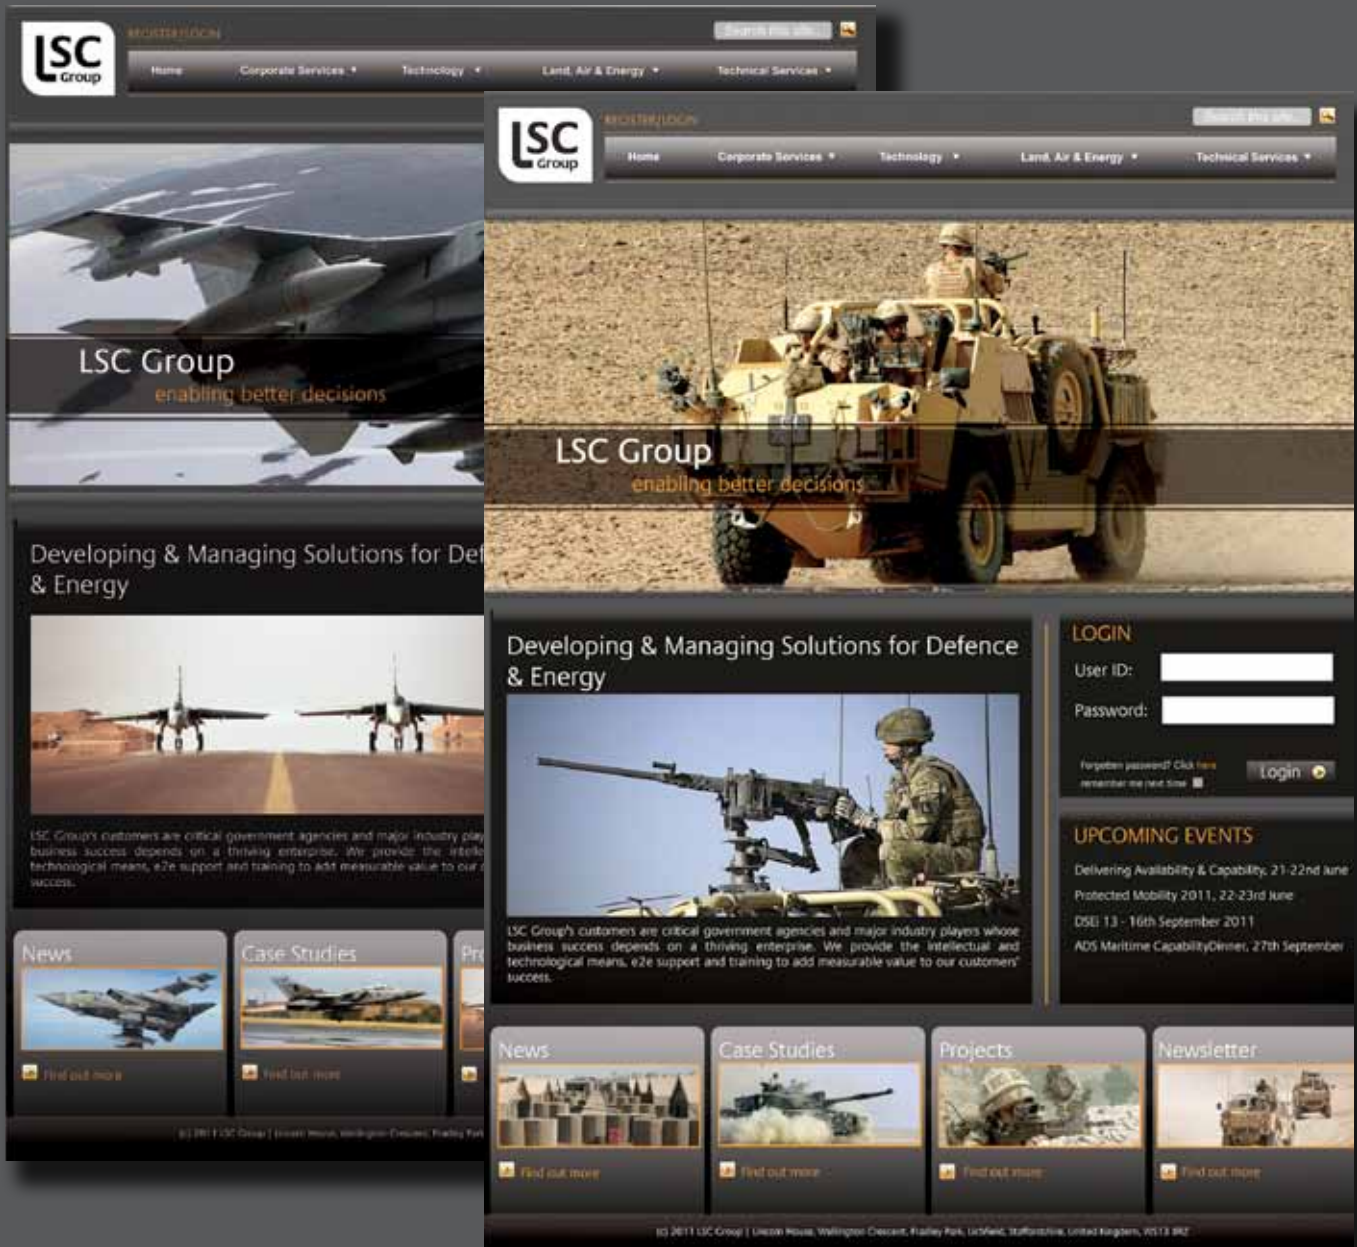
LSC Group

REGISTER/LOGIN

Search this site...

Home Corporate Services ▾ Technology ▾ Land, Air & Energy ▾ Technical Services ▾

LSC Group
enabling better decisions

Developing & Managing Solutions for Def
& Energy

LSC Group's customers are critical government agencies and major industry play business success depends on a thriving enterprise. We provide the intelle technological means, e2e support and training to add measurable value to our c success.

News
Find out more

Case Studies
Find out more

Pr

(c) 2011 LSC Group | Lincoln House, Wellington Crescent, Fradley Park

LSC Group

REGISTER/LOGIN

Search this site...

Home Corporate Services ▾ Technology ▾ Land, Air & Energy ▾ Technical Services ▾

LSC Group
enabling better decisions

Developing & Managing Solutions for Defence & Energy

LSC Group's customers are critical government agencies and major industry players whose business success depends on a thriving enterprise. We provide the intellectual and technological means, e2e support and training to add measurable value to our customers' success.

LOGIN
User ID:
Password:
Forgotten password? Click here
remember me next time
Login

UPCOMING EVENTS
Delivering Availability & Capability, 21-22nd June
Protected Mobility 2011, 22-23rd June
DSEI 13 - 16th September 2011
ADS Maritime CapabilityDinner, 27th September

News
Find out more

Case Studies
Find out more

Projects
Find out more

Newsletter
Find out more

(c) 2011 LSC Group | Lincoln House, Wellington Crescent, Fradley Park, Lichfield, Staffordshire, United Kingdom, WS13 8RZ